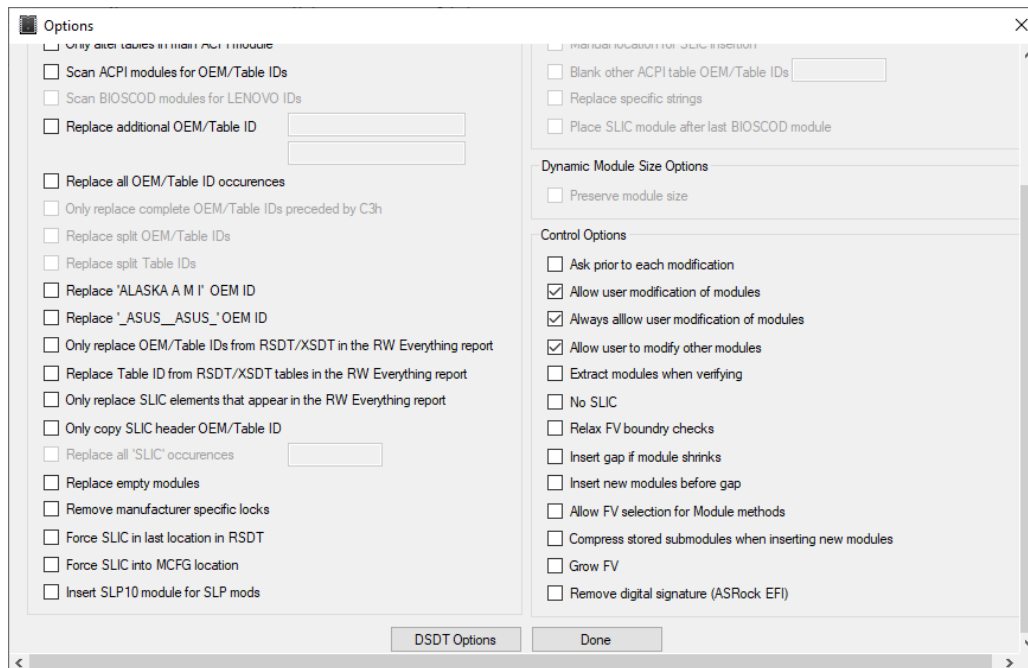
Options

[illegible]

Scan ACPI modules for OEM/Table IDs

Scan BIOSCOD modules for LENOVO IDs

Replace additional OEM/Table ID

Replace all OEM/Table ID occurences

Only replace complete OEM/Table IDs preceded by C3h

Replace split OEM/Table IDs

Replace split Table IDs

Replace 'ALASKA A M I' OEM ID

Replace '_ASUS__ASUS_' OEM ID

Only replace OEM/Table IDs from RSDT/XSDT in the RW Everything report

Replace Table ID from RSDT/XSDT tables in the RW Everything report

Only replace SLIC elements that appear in the RW Everything report

Only copy SLIC header OEM/Table ID

Replace all 'SLIC' occurences

Replace empty modules

Remove manufacturer specific locks

Force SLIC in last location in RSDT

Force SLIC into MCFG location

Insert SLP10 module for SLP mods

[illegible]

Blank other ACPI table OEM/Table IDs

Replace specific strings

Place SLIC module after last BIOSCOD module

Dynamic Module Size Options

Preserve module size

Control Options

Ask prior to each modification

Allow user modification of modules

Always alllow user modification of modules

Allow user to modify other modules

Extract modules when verifying

No SLIC

Relax FV boundry checks

Insert gap if module shrinks

Insert new modules before gap

Allow FV selection for Module methods

Compress stored submodules when inserting new modules

Grow FV

Remove digital signature (ASRock EFI)

DSDT Options

Done